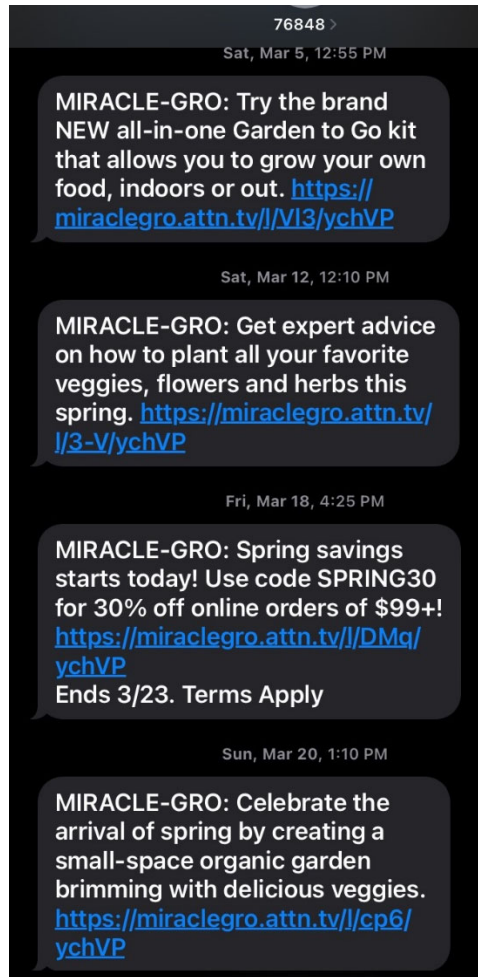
76848 >

Sat, Mar 5, 12:55 PM

MIRACLE-GRO: Try the brand NEW all-in-one Garden to Go kit that allows you to grow your own food, indoors or out. https://miraclegro.attn.tv/l/Vl3/ychVP

Sat, Mar 12, 12:10 PM

MIRACLE-GRO: Get expert advice on how to plant all your favorite veggies, flowers and herbs this spring. https://miraclegro.attn.tv/l/3-V/ychVP

Fri, Mar 18, 4:25 PM

MIRACLE-GRO: Spring savings starts today! Use code SPRING30 for 30% off online orders of $99+! https://miraclegro.attn.tv/l/DMq/ychVP
Ends 3/23. Terms Apply

Sun, Mar 20, 1:10 PM

MIRACLE-GRO: Celebrate the arrival of spring by creating a small-space organic garden brimming with delicious veggies. https://miraclegro.attn.tv/l/cp6/ychVP